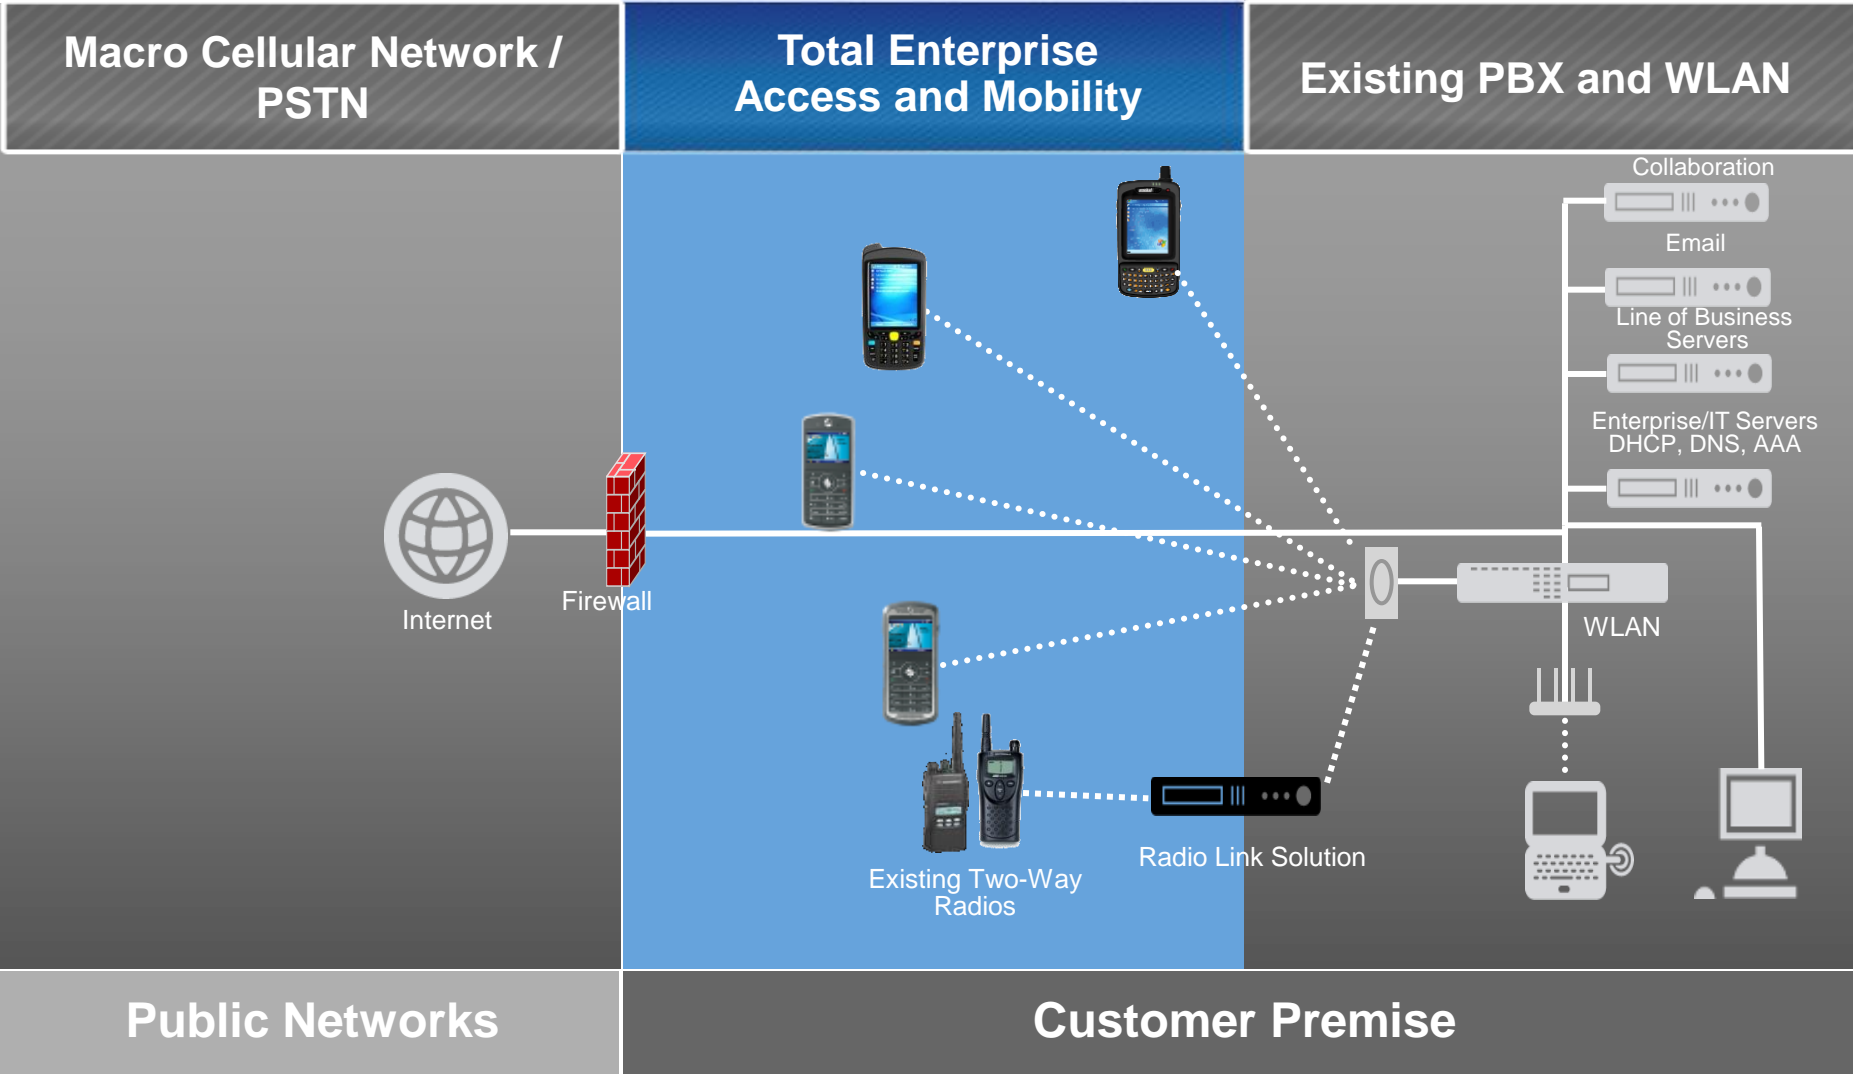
Macro Cellular Network / PSTN

Total Enterprise Access and Mobility

Existing PBX and WLAN

Collaboration

Email

Line of Business Servers

Enterprise/IT Servers DHCP, DNS, AAA

Internet

Firewall

WLAN

Radio Link Solution

Existing Two-Way Radios

Public Networks

Customer Premise